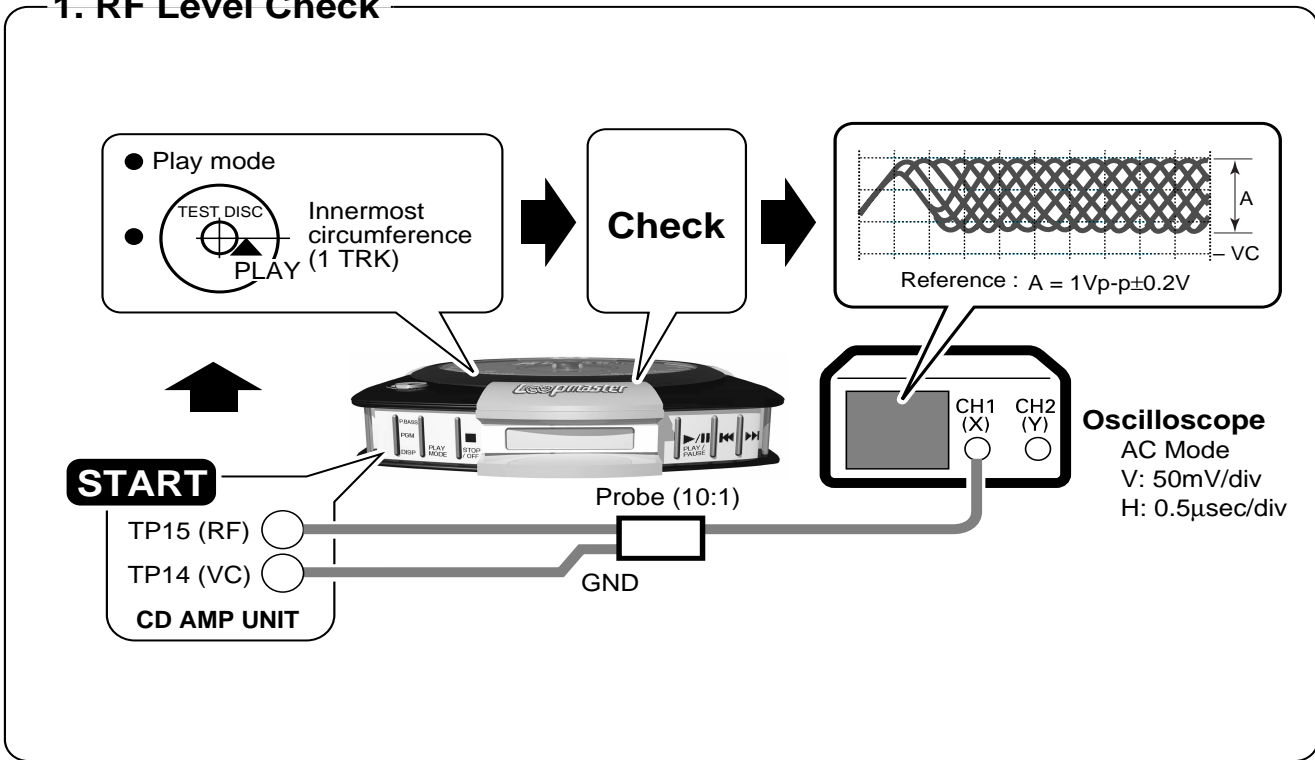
1. RF Level Check

● Play mode

● TEST DISC PLAY Innermost circumference (1 TRK)

Check

A

VC

Reference : A = 1Vp-p±0.2V

START

P.BASS PGM DISP PLAY MODE ■ STOP / OFF Loopmaster ►/II PLAY / PAUSE ⏮ ⏭

TP15 (RF)

TP14 (VC)

CD AMP UNIT

Probe (10:1)

GND

CH1 (X) CH2 (Y)

Oscilloscope
AC Mode
V: 50mV/div
H: 0.5μsec/div